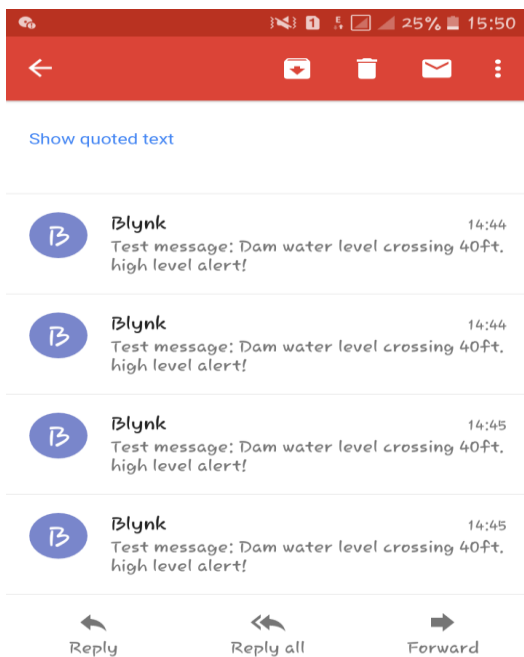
1 25% 15:50

Show quoted text

B
Blynk 14:44
Test message: Dam water level crossing 40ft. high level alert!

B
Blynk 14:44
Test message: Dam water level crossing 40ft. high level alert!

B
Blynk 14:45
Test message: Dam water level crossing 40ft. high level alert!

B
Blynk 14:45
Test message: Dam water level crossing 40ft. high level alert!

Reply Reply all Forward